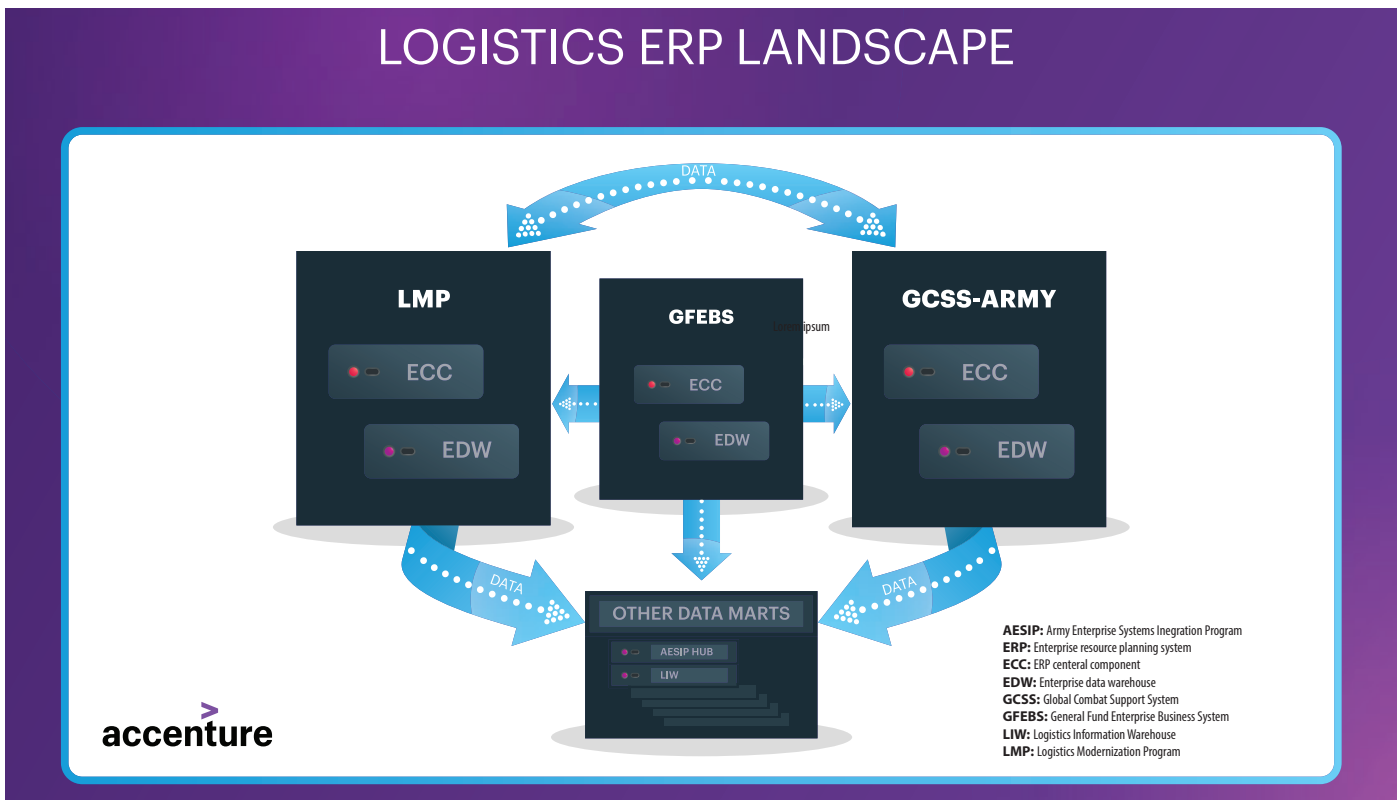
LOGISTICS ERP LANDSCAPE

DATA

LMP

ECC

EDW

GFEBS

Lorem ipsum

ECC

EDW

GCSS-ARMY

ECC

EDW

DATA

DATA

OTHER DATA MARTS

AESIP HUB

LIW

AESIP: Army Enterprise Systems Inegration Program
ERP: Enterprise resource planning system
ECC: ERP centeral component
EDW: Enterprise data warehouse
GCSS: Global Combat Support System
GFEBS: General Fund Enterprise Business System
LIW: Logistics Information Warehouse
LMP: Logistics Modernization Program

accenture